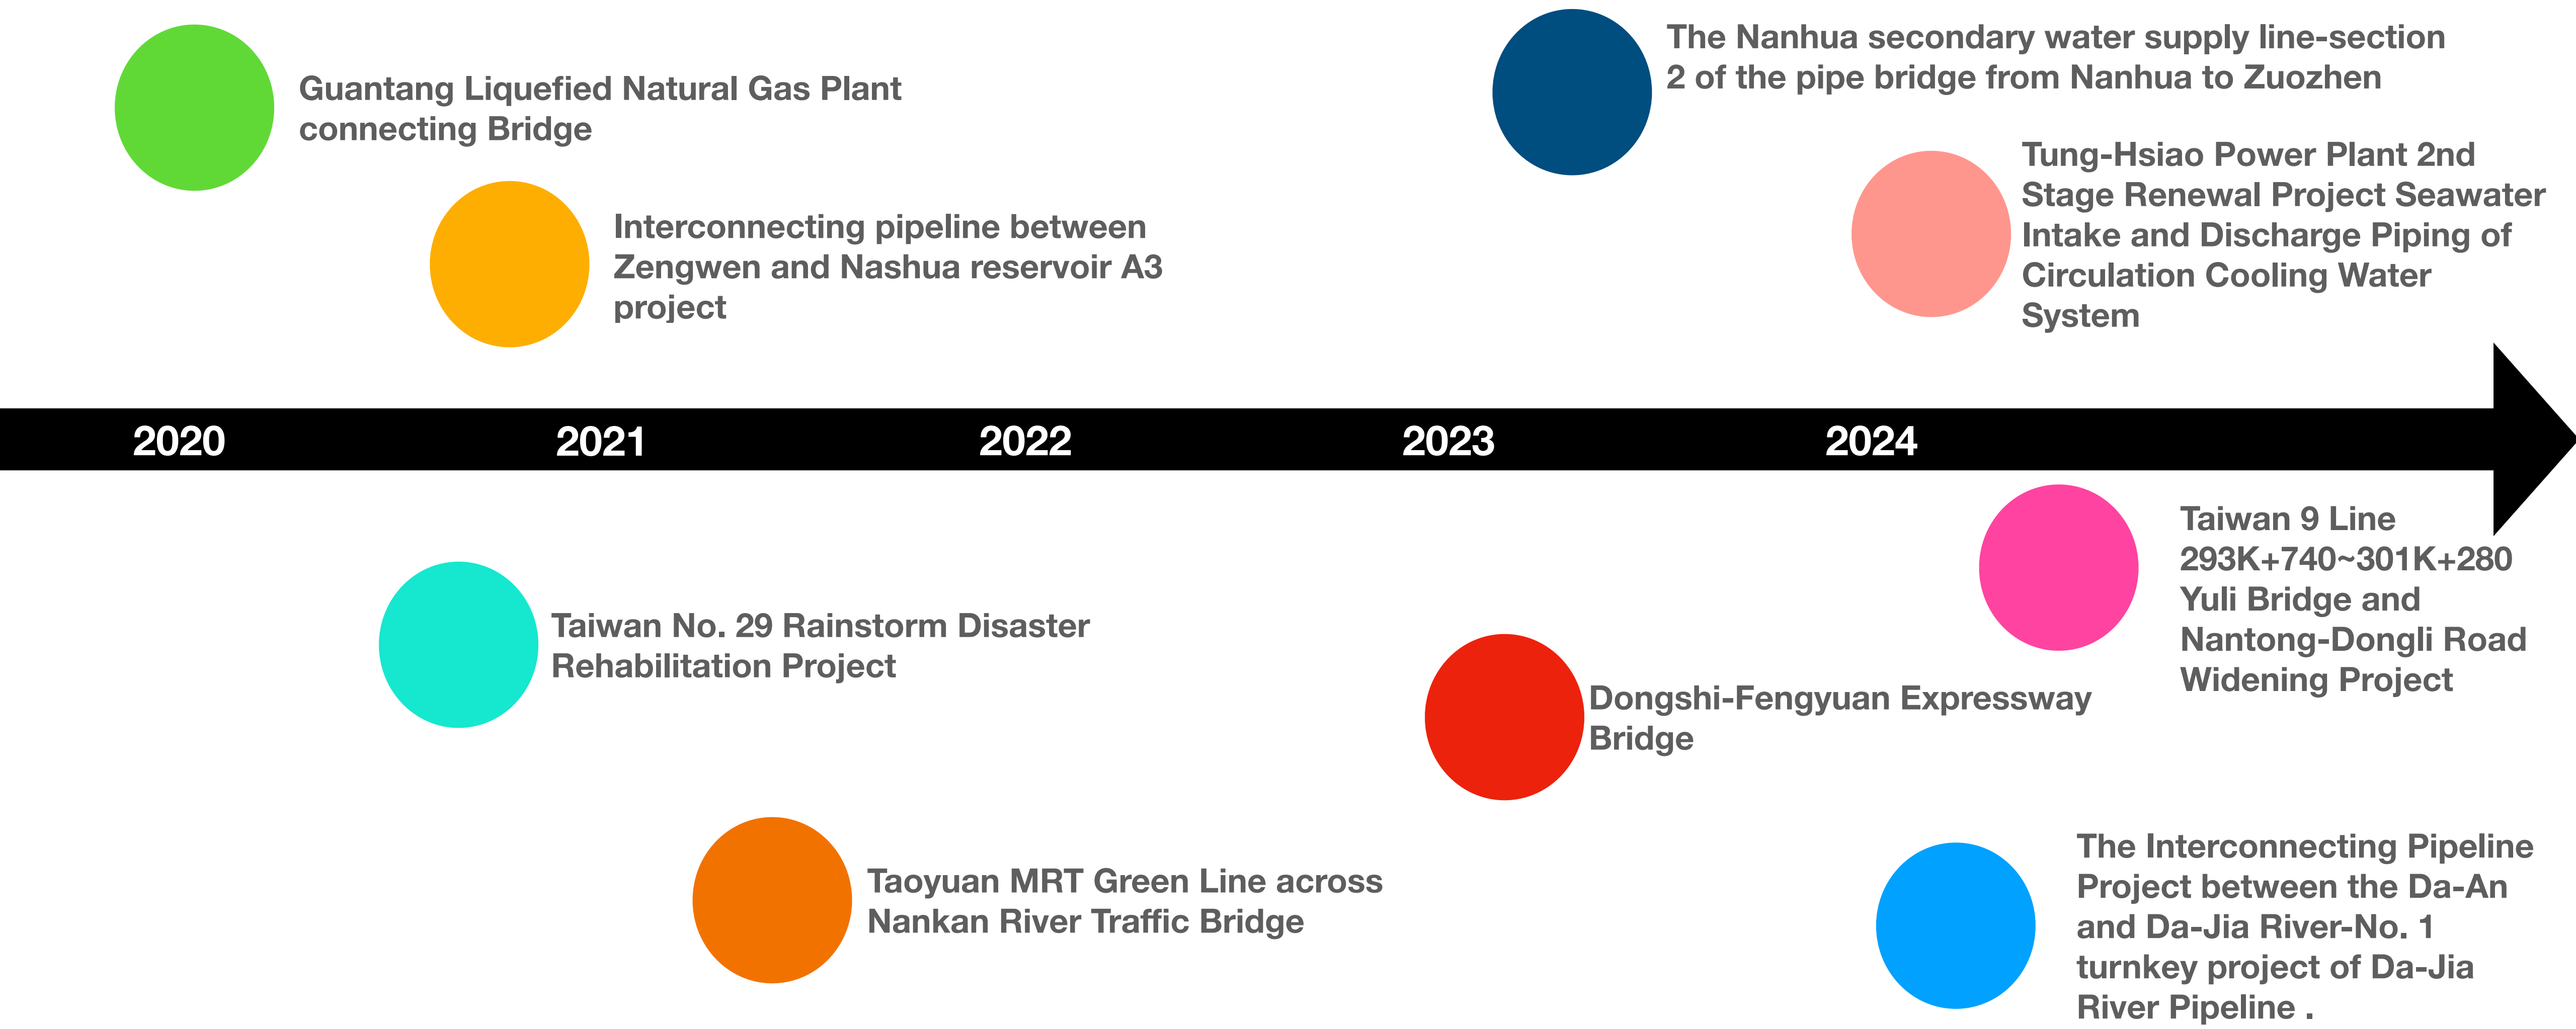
Guantang Liquefied Natural Gas Plant connecting Bridge

Interconnecting pipeline between Zengwen and Nashua reservoir A3 project

The Nanhua secondary water supply line-section 2 of the pipe bridge from Nanhua to Zuozhen

Tung-Hsiao Power Plant 2nd Stage Renewal Project Seawater Intake and Discharge Piping of Circulation Cooling Water System

2020

2021

2022

2023

2024

Taiwan 9 Line 293K+740~301K+280 Yuli Bridge and Nantong-Dongli Road Widening Project

Taiwan No. 29 Rainstorm Disaster Rehabilitation Project

Dongshi-Fengyuan Expressway Bridge

Taoyuan MRT Green Line across Nankan River Traffic Bridge

The Interconnecting Pipeline Project between the Da-An and Da-Jia River-No. 1 turnkey project of Da-Jia River Pipeline .